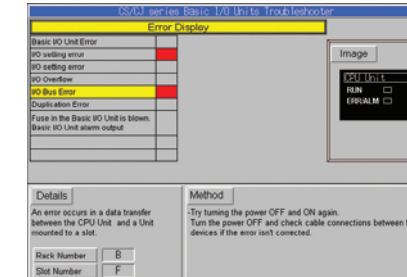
CS/CJ series Basic I/O Units Troubleshooter

Error Display

Basic I/O Unit Error
I/O setting error
I/O setting error
I/O Overflow
I/O Bus Error
Duplication Error
Fuse in the Basic I/O Unit is blown. Basic I/O Unit alarm output

Image

CPU Unit
RUN
ERR/ALM

Details

An error occurs in a data transfer between the CPU Unit and a Unit mounted to a slot.

Rack Number B
Slot Number F

Method

-Try turning the power OFF and ON again. Turn the power OFF and check cable connections between t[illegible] devices if the error isn't corrected.